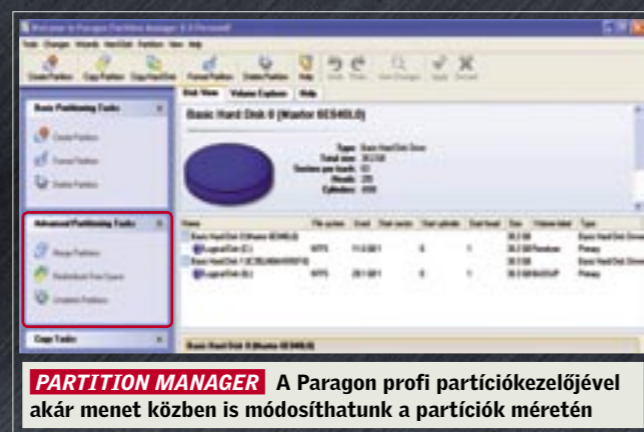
Welcome to Paragon Partition Manager 6.0 [Personal]

Tools Changes Wizards Hard Disk Partition View Help

Create Partition Copy Partition Copy Hard Disk Format Partition Delete Partition Help Undo Redo View Changes Apply Discard

Basic Partitioning Tasks

Create Partition

Format Partition

Delete Partition

Advanced Partitioning Tasks

Merge Partitions

Redistribute Free Space

Undelete Partition

Copy Tasks

Disk View Volume Explorer Help

Basic Hard Disk 0 (Maxtor 6E040L0)

Type: Basic Hard Disk Drive
Total size: 38.2 GB
Sectors per track: 63
Heads: 255
Cylinders: 4998

| Name | File system | Used | Start sector | Start cylinder | Start head | Size | Volume label | Type |
|---|---|---|---|---|---|---|---|---|
| Basic Hard Disk 0 (Maxtor 6E040L0) | | | | | | 38.2 GB | | Basic Hard Disk Drive |
| Logical Disk (C:) | NTFS | 11.6 GB | 63 | 0 | 1 | 38.2 GB | Pendrive | Primary |
| Basic Hard Disk 1 | | | | | | 38.2 GB | | Basic Hard Disk Drive |
| Logical Disk (D:) | NTFS | 28.1 GB | 63 | 0 | 1 | 38.2 GB | | Primary |

Basic Hard Disk 0 (Maxtor 6E040L0)

PARTITION MANAGER A Paragon profi partíciókezelőjével akár menet közben is módosíthatunk a partíciók méretén